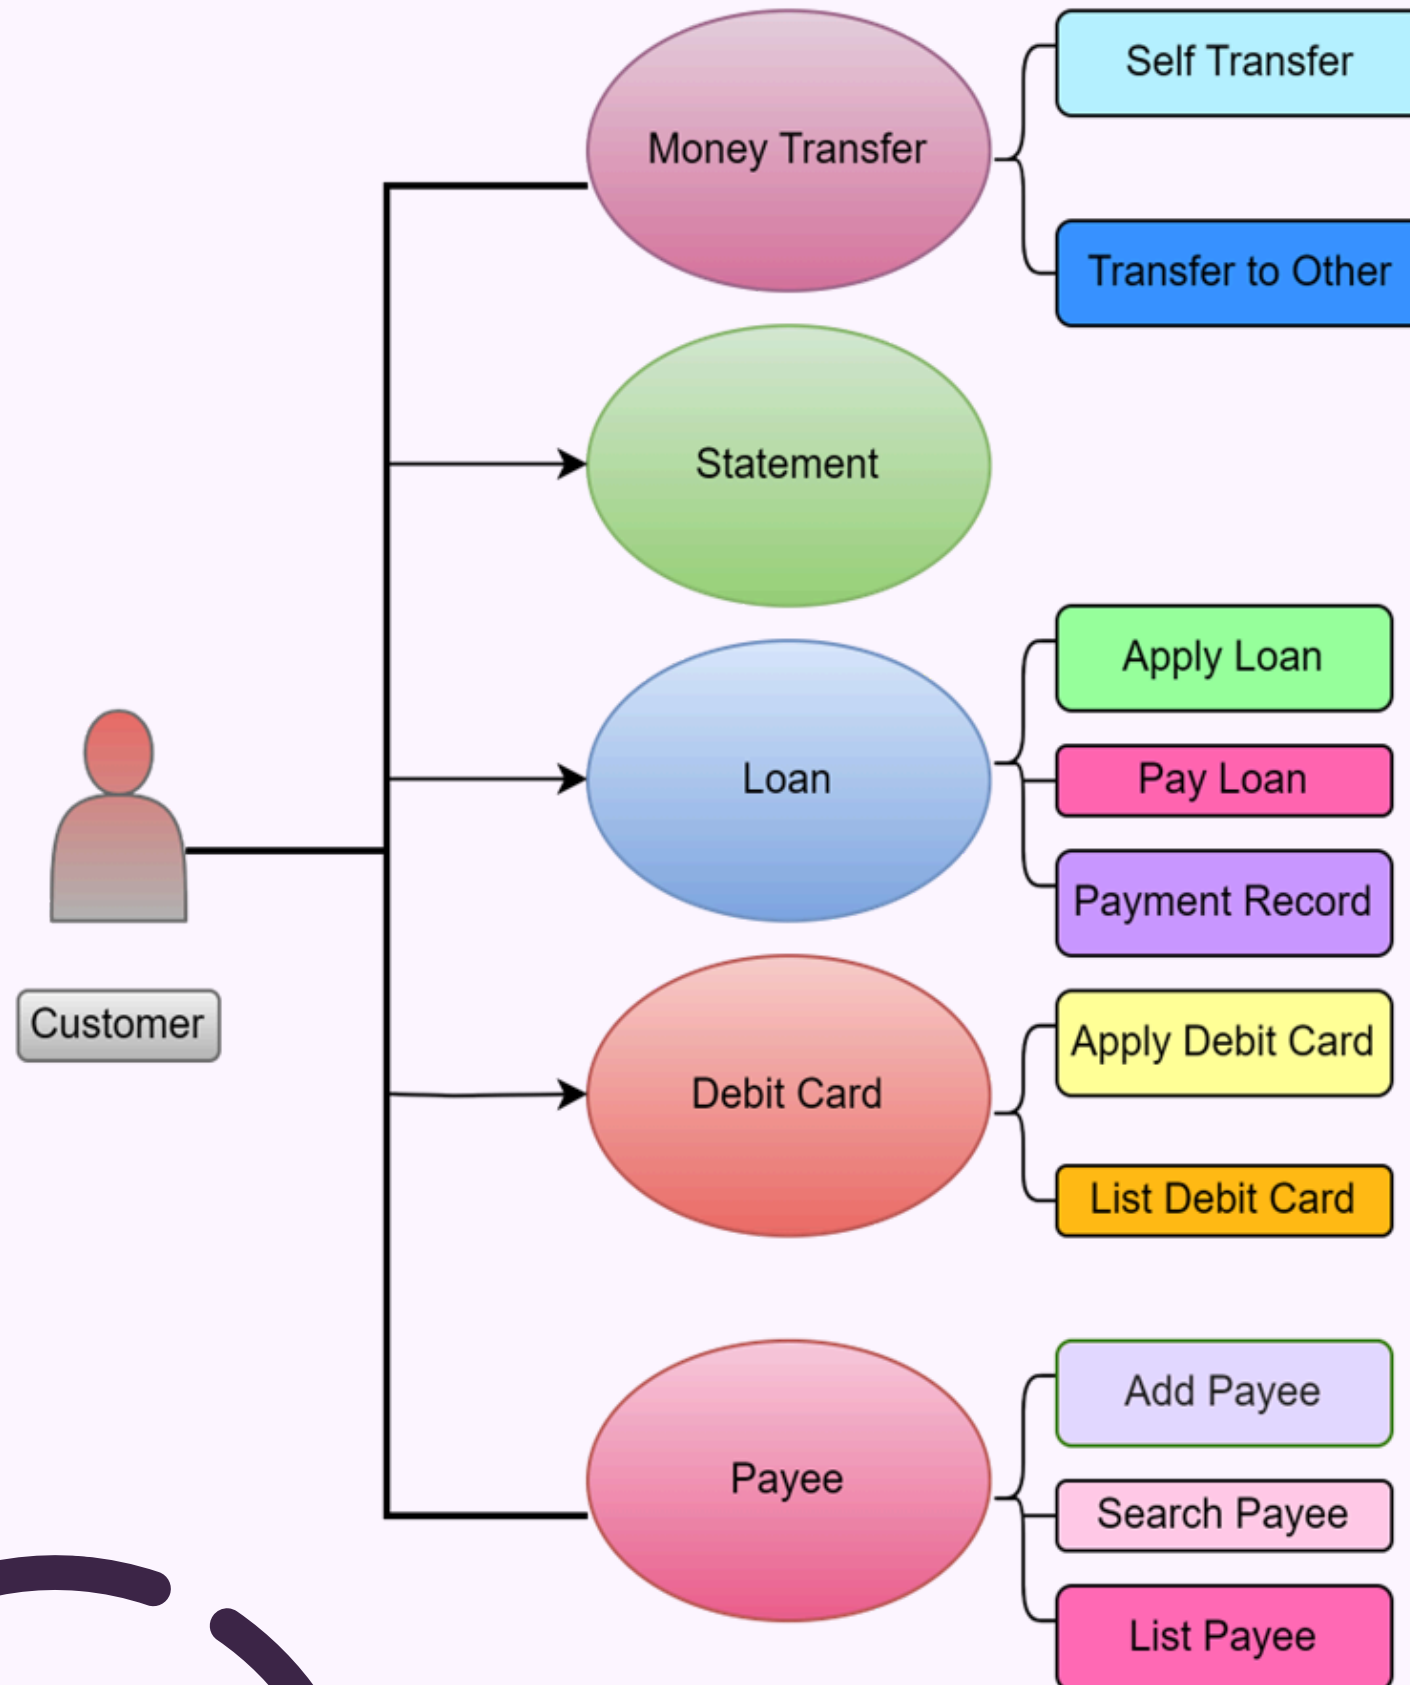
Money Transfer

Self Transfer

Transfer to Other

Statement

Apply Loan

Loan

Pay Loan

Payment Record

Customer

Apply Debit Card

Debit Card

List Debit Card

Add Payee

Payee

Search Payee

List Payee